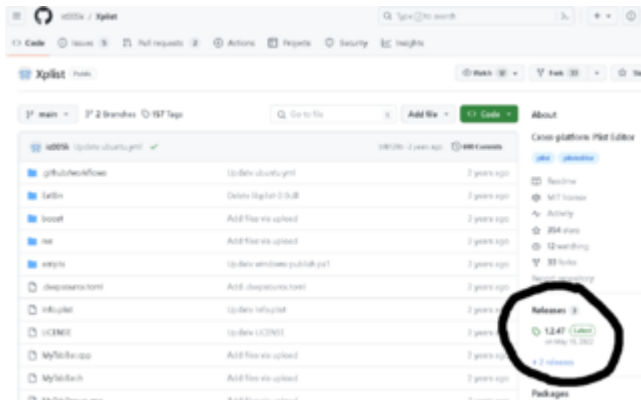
ic005k / Xplist

Type / to search

Code Issues 5 Pull requests 2 Actions Projects Security Insights

Xplist Public

Watch 10 Fork 33 St

main 2 Branches 157 Tags

Go to file

Add file

Code

ic005k Update ubuntu.yml

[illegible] · 2 years ago

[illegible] Commits

.github/workflows

Update ubuntu.yml

2 years ago

Sattin

Delete libplist-2.0.dll

2 years ago

boost

Add files via upload

2 years ago

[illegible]

Add files via upload

2 years ago

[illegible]

Update windows-publish.ps1

2 years ago

clangreasons.toml

Add clangreasons.toml

2 years ago

Info.plist

Update Info.plist

2 years ago

LICENSE

Update LICENSE

2 years ago

MyTitleBar.cpp

Add files via upload

2 years ago

MyTitleBar.h

Add files via upload

2 years ago

About

Cross-platform Plist Editor

plist plisteditor

Readme

MIT license

Activity

204 stars

12 watching

33 forks

Report repository

Releases 3

1.2.47 Latest

on May 16, 2022

+ 2 releases

Packages